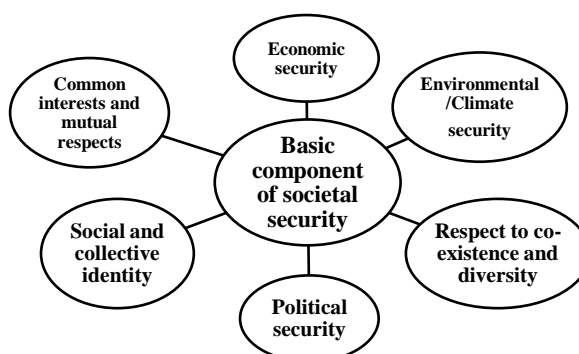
Economic security

Common interests and mutual respects

Environmental /Climate security

Basic component of societal security

Social and collective identity

Respect to co-existence and diversity

Political security